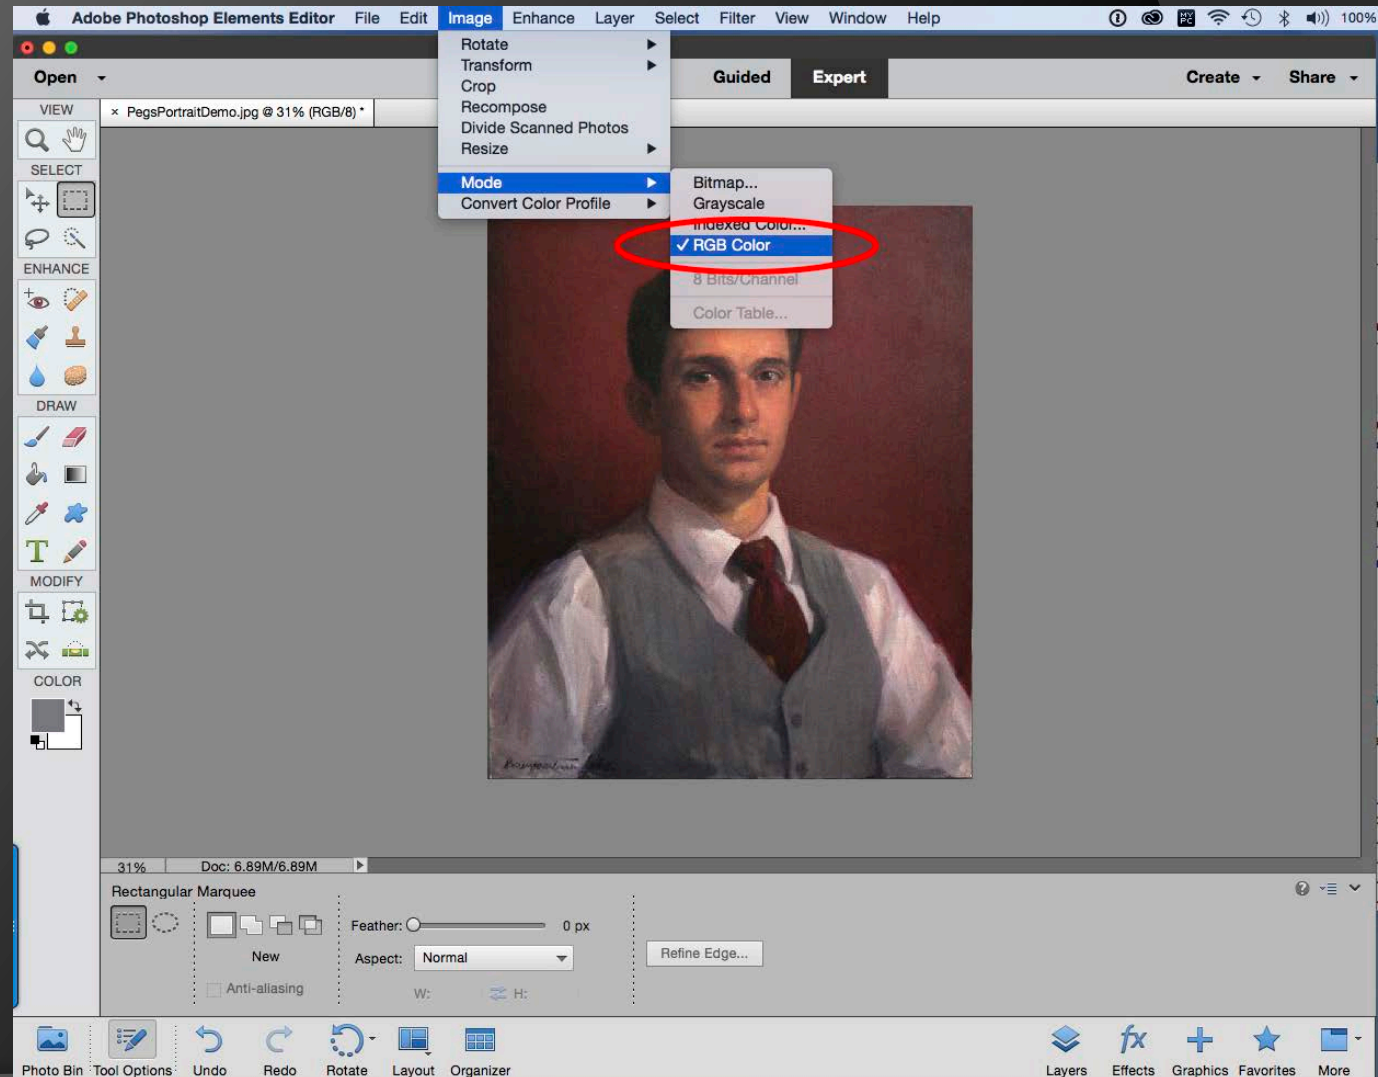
Adobe Photoshop Elements Editor File Edit Image Enhance Layer Select Filter View Window Help 100%

Open

Rotate
Transform
Crop
Recompose
Divide Scanned Photos
Resize

Mode
Convert Color Profile

Bitmap...
Grayscale
Indexed Color...
✓ RGB Color
8 Bits/Channel
Color Table...

Guided Expert Create Share

VIEW
SELECT
ENHANCE
DRAW
MODIFY
COLOR

× PegsPortraitDemo.jpg @ 31% (RGB/8) *

31% Doc: 6.89M/6.89M

Rectangular Marquee

New
Anti-aliasing

Feather: 0 px
Aspect: Normal
W: H:

Refine Edge...

Photo Bin Tool Options Undo Redo Rotate Layout Organizer Layers Effects Graphics Favorites More